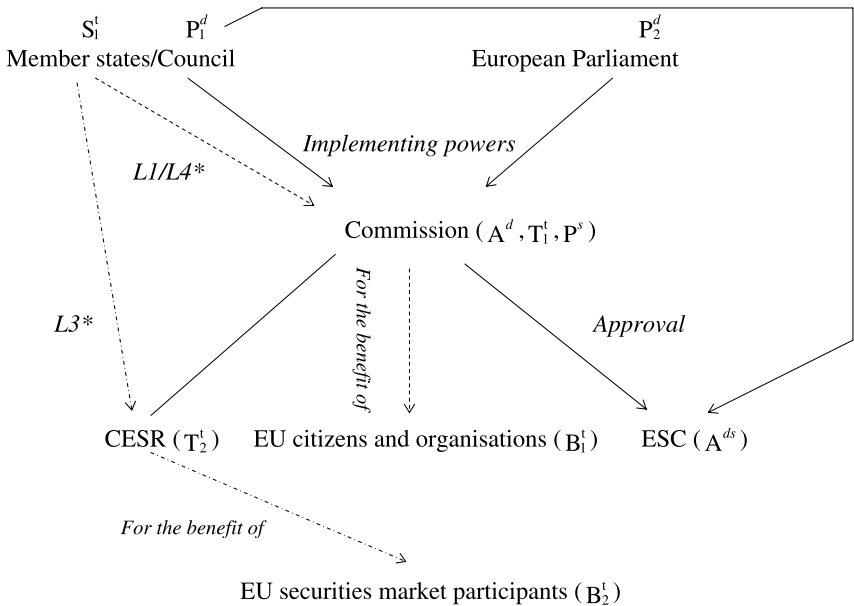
$S_1^t$ $P_1^d$
Member states/Council

$P_2^d$
European Parliament

*Implementing powers*

*L1/L4\**

Commission ( $A^d, T_1^t, P^s$ )

*For the benefit of*

*L3\**

*Approval*

CESR ( $T_2^t$ )

EU citizens and organisations ( $B_1^t$ )

ESC ( $A^{ds}$ )

*For the benefit of*

EU securities market participants ( $B_2^t$ )